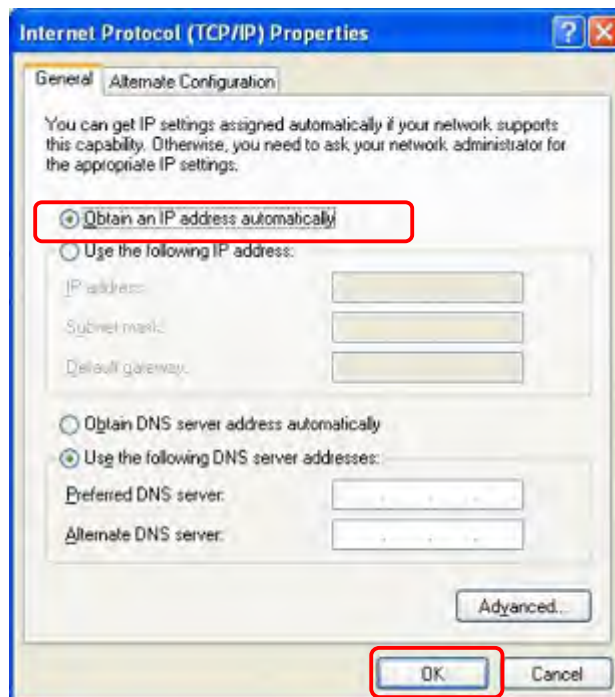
Internet Protocol (TCP/IP) Properties

General | Alternate Configuration

You can get IP settings assigned automatically if your network supports this capability. Otherwise, you need to ask your network administrator for the appropriate IP settings.

Obtain an IP address automatically
Use the following IP address:
IP address:
Subnet mask:
Default gateway:

Obtain DNS server address automatically
Use the following DNS server addresses:
Preferred DNS server:
Alternate DNS server:

Advanced...

OK
Cancel